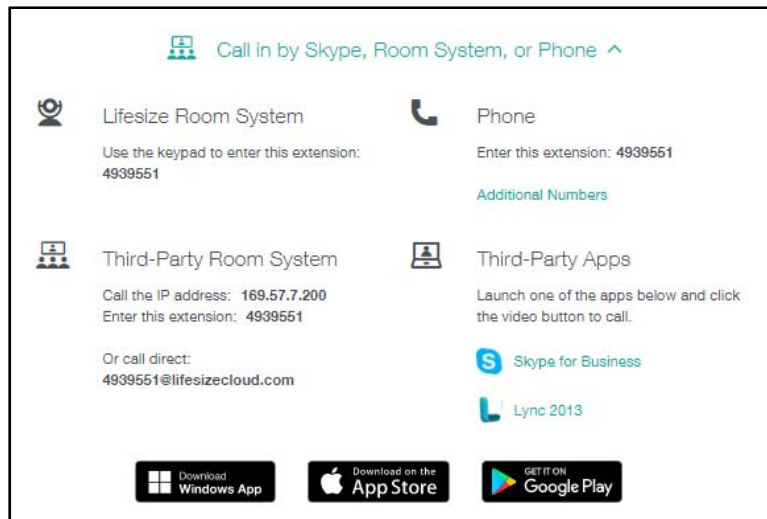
Call in by Skype, Room System, or Phone ^

Lifesize Room System

Use the keypad to enter this extension: 4939551

Phone

Enter this extension: 4939551

Additional Numbers

Third-Party Room System

Call the IP address: 169.57.7.200
Enter this extension: 4939551

Or call direct:
4939551@lifesizecloud.com

Third-Party Apps

Launch one of the apps below and click the video button to call.

Skype for Business

Lync 2013

Download Windows App

Download on the App Store

GET IT ON Google Play